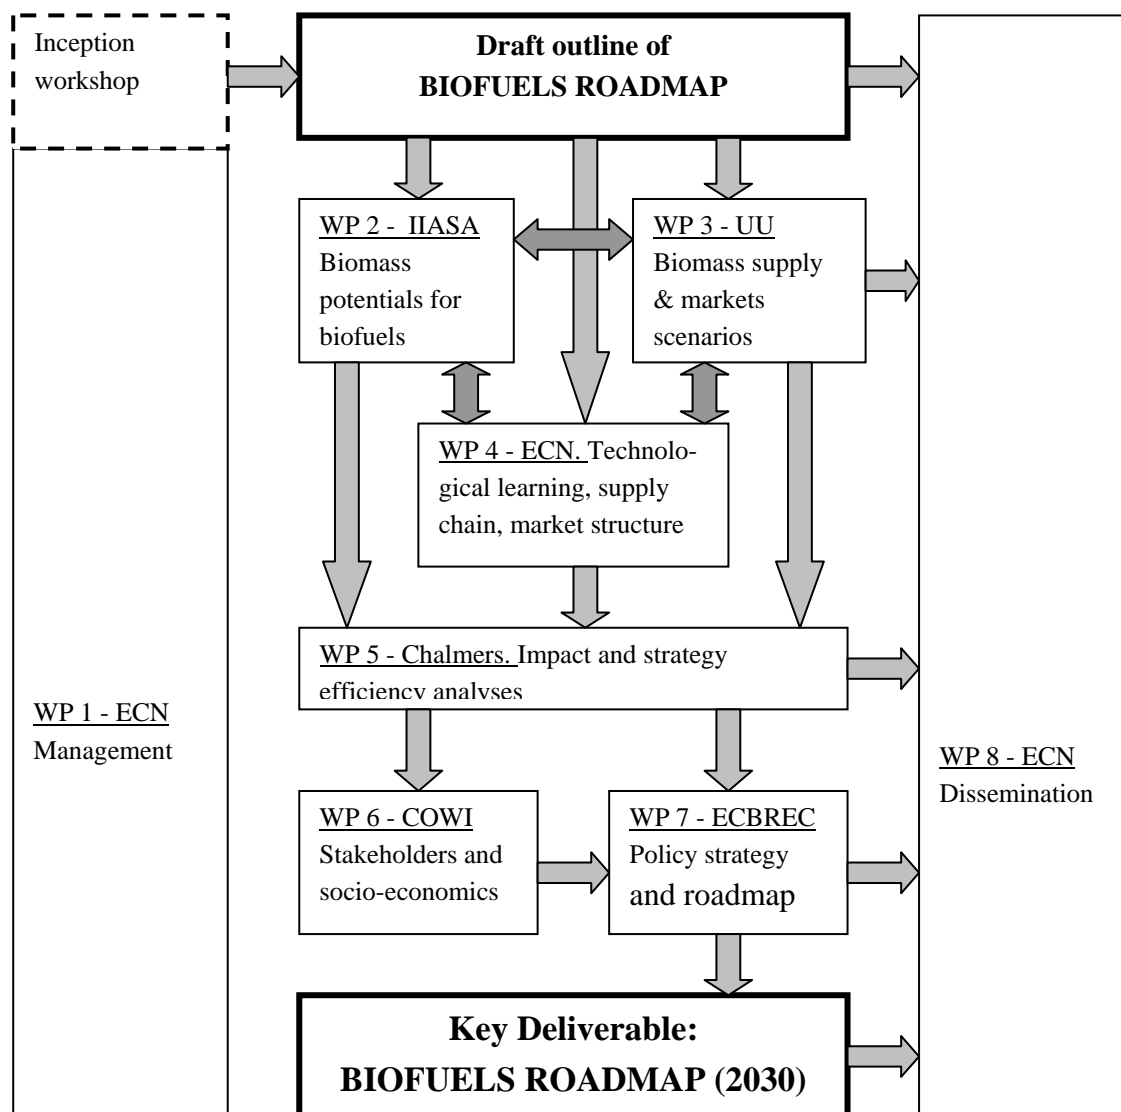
Inception workshop

**Draft outline of BIOFUELS ROADMAP**

WP 2 - IIASA
Biomass potentials for biofuels

WP 3 - UU
Biomass supply & markets scenarios

WP 4 - ECN. Technological learning, supply chain, market structure

WP 5 - Chalmers. Impact and strategy efficiency analyses

WP 1 - ECN
Management

WP 6 - COWI
Stakeholders and socio-economics

WP 7 - ECBREC
Policy strategy and roadmap

WP 8 - ECN
Dissemination

**Key Deliverable: BIOFUELS ROADMAP (2030)**